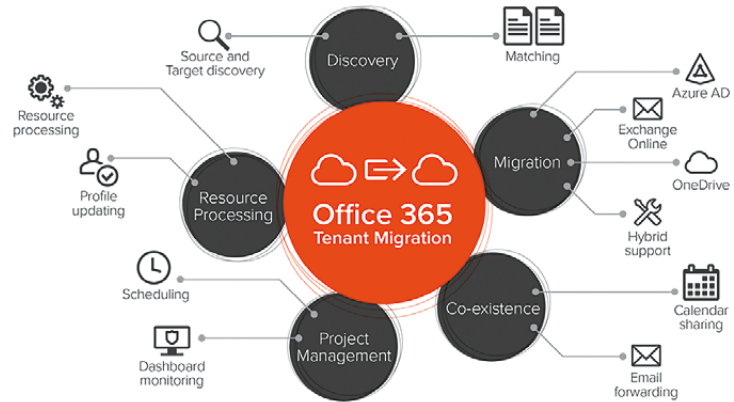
Office 365
Tenant Migration

Discovery

Source and Target discovery

Matching

Migration

Azure AD

Exchange Online

OneDrive

Hybrid support

Co-existence

Calendar sharing

Email forwarding

Project Management

Scheduling

Dashboard monitoring

Resource Processing

Resource processing

Profile updating